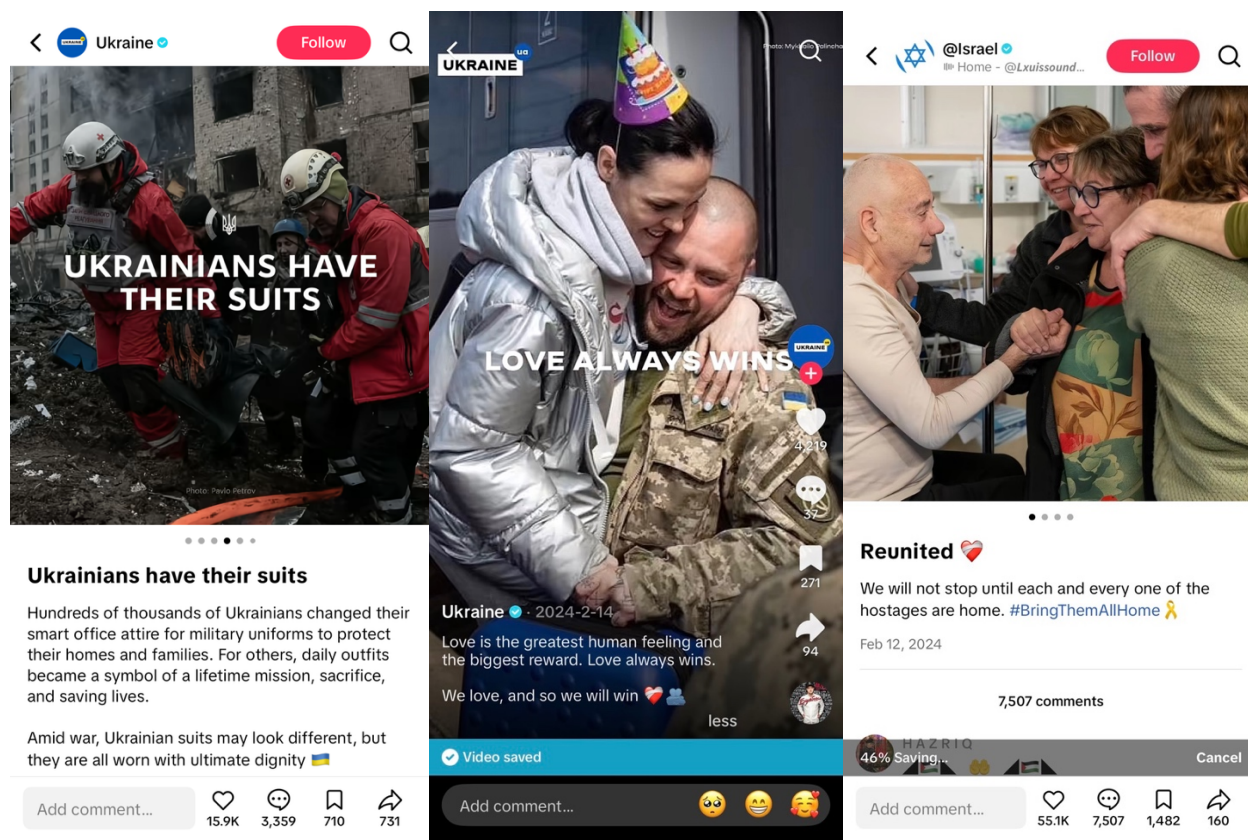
Ukraine

Follow

UKRAINIANS HAVE THEIR SUITS

Photo: Pavlo Petrov

Ukrainians have their suits

Hundreds of thousands of Ukrainians changed their smart office attire for military uniforms to protect their homes and families. For others, daily outfits became a symbol of a lifetime mission, sacrifice, and saving lives.

Amid war, Ukrainian suits may look different, but they are all worn with ultimate dignity 🇺🇦

Add comment...

15.9K 3,359 710 731

UKRAINE ua

Photo: Mykola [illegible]

LOVE ALWAYS WINS

UKRAINE

4,219

37

271

94

Ukraine · 2024-2-14

Love is the greatest human feeling and the biggest reward. Love always wins.

We love, and so we will win ❤️

less

Video saved

Add comment...

@Israel

Home - @Lxuissound...

Follow

Reunited ❤️

We will not stop until each and every one of the hostages are home. #BringThemAllHome 🎗️

Feb 12, 2024

7,507 comments

HAZRIQ

46% Saving...

Cancel

Add comment...

55.1K 7,507 1,482 160